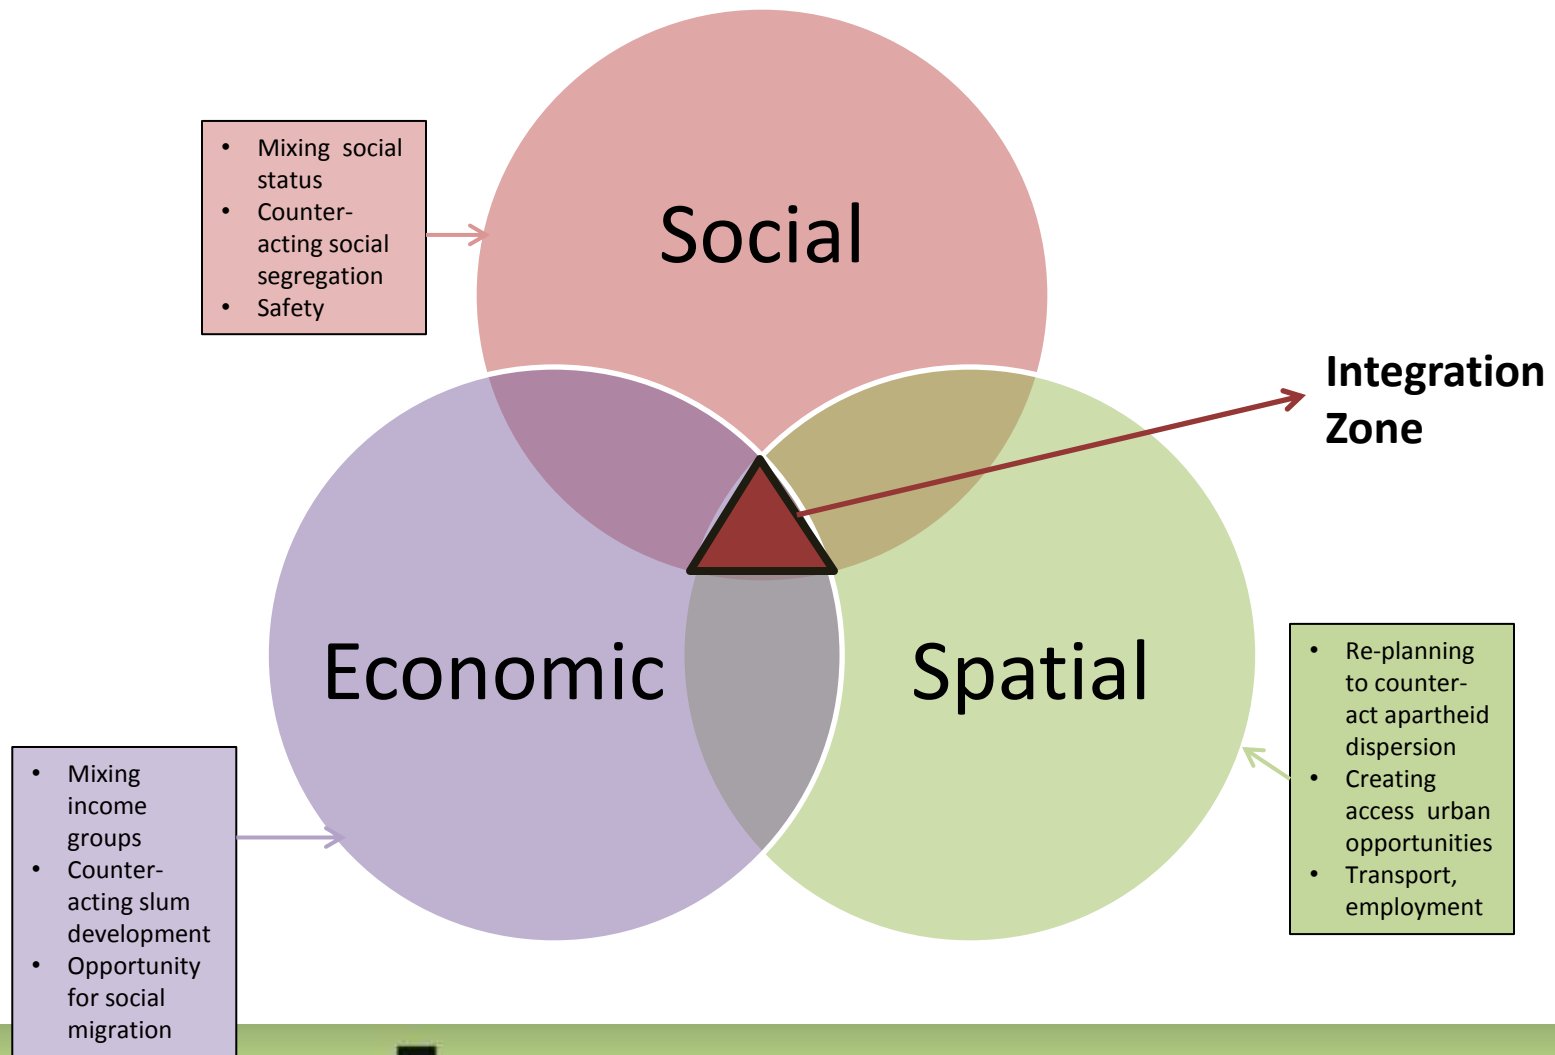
- Mixing social status
- Counter-acting social segregation
- Safety

Social

Integration Zone

Economic

Spatial

- Re-planning to counter-act apartheid dispersion
- Creating access urban opportunities
- Transport, employment

- Mixing income groups
- Counter-acting slum development
- Opportunity for social migration